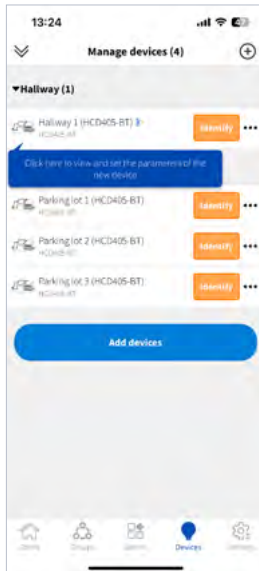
13:24

Manage devices (4)

▾Hallway (1)

Hallway 1 (HCD405-BT)
HCD405-BT
Identify

Click here to view and set the parameters of the new device

Parking lot 1 (HCD405-BT)
HCD405-BT
Identify

Parking lot 2 (HCD405-BT)
HCD405-BT
Identify

Parking lot 3 (HCD405-BT)
HCD405-BT
Identify

Add devices

Users Groups Scenes Devices Settings